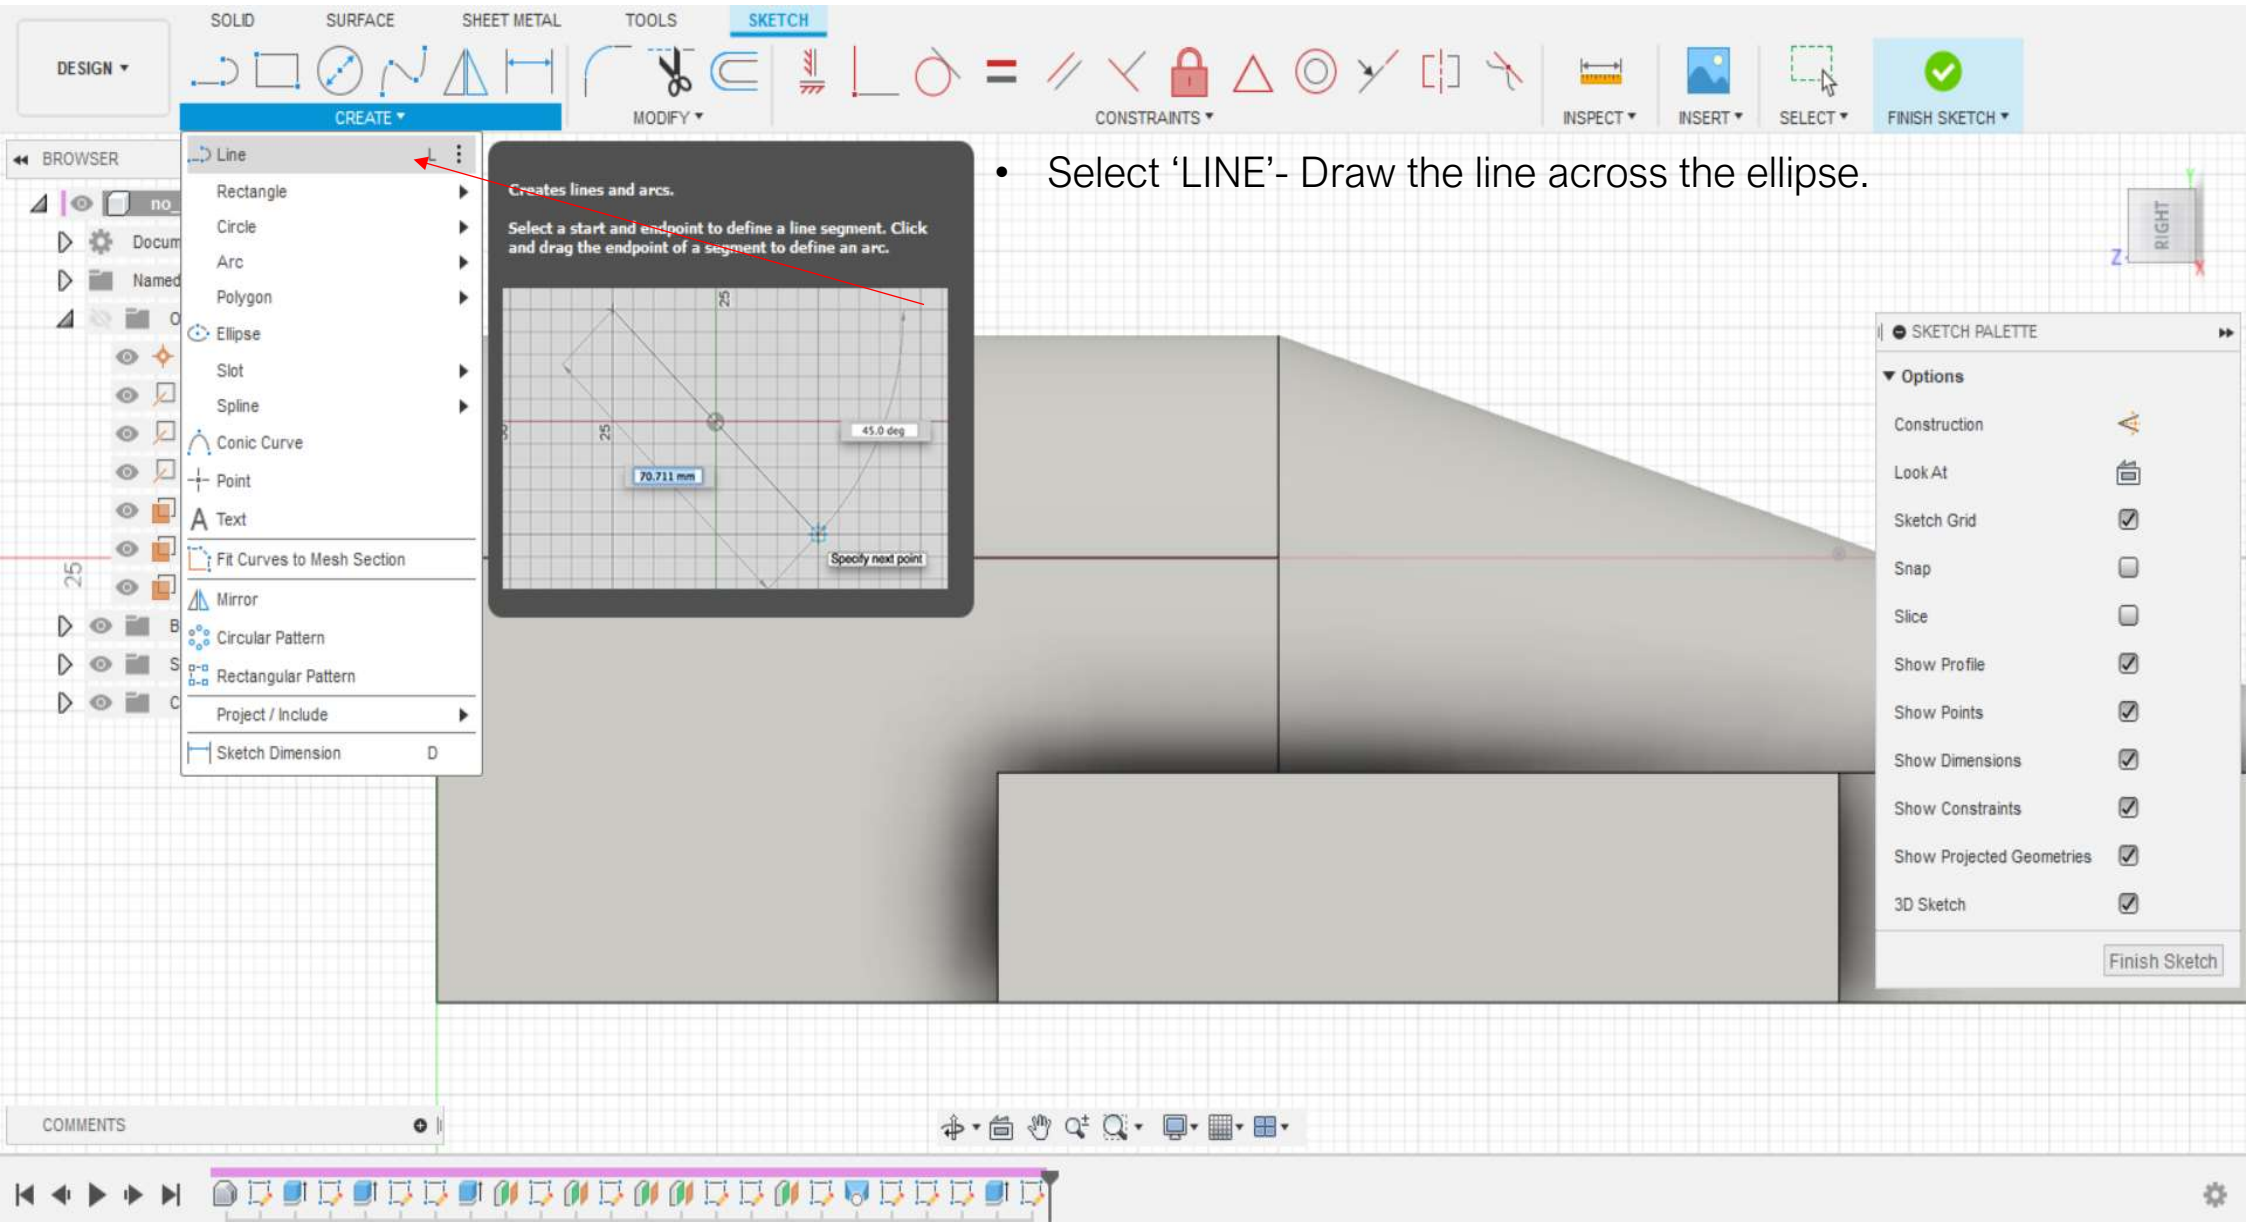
SOLID SURFACE SHEET METAL TOOLS SKETCH

DESIGN ▾

CREATE ▾ MODIFY ▾ CONSTRAINTS ▾ INSPECT ▾ INSERT ▾ SELECT ▾ FINISH SKETCH ▾

BROWSER

no_

Docum

Named

O

B

S

C

25

Line

Rectangle

Circle

Arc

Polygon

Ellipse

Slot

Spline

Conic Curve

Point

Text

Fit Curves to Mesh Section

Mirror

Circular Pattern

Rectangular Pattern

Project / Include

Sketch Dimension D

Creates lines and arcs.

Select a start and endpoint to define a line segment. Click and drag the endpoint of a segment to define an arc.

25

25

45.0 deg

70.711 mm

Specify next point

• Select ‘LINE’- Draw the line across the ellipse.

RIGHT

Z

SKETCH PALETTE

Options

Construction

Look At

Sketch Grid

Snap

Slice

Show Profile

Show Points

Show Dimensions

Show Constraints

Show Projected Geometries

3D Sketch

Finish Sketch

COMMENTS